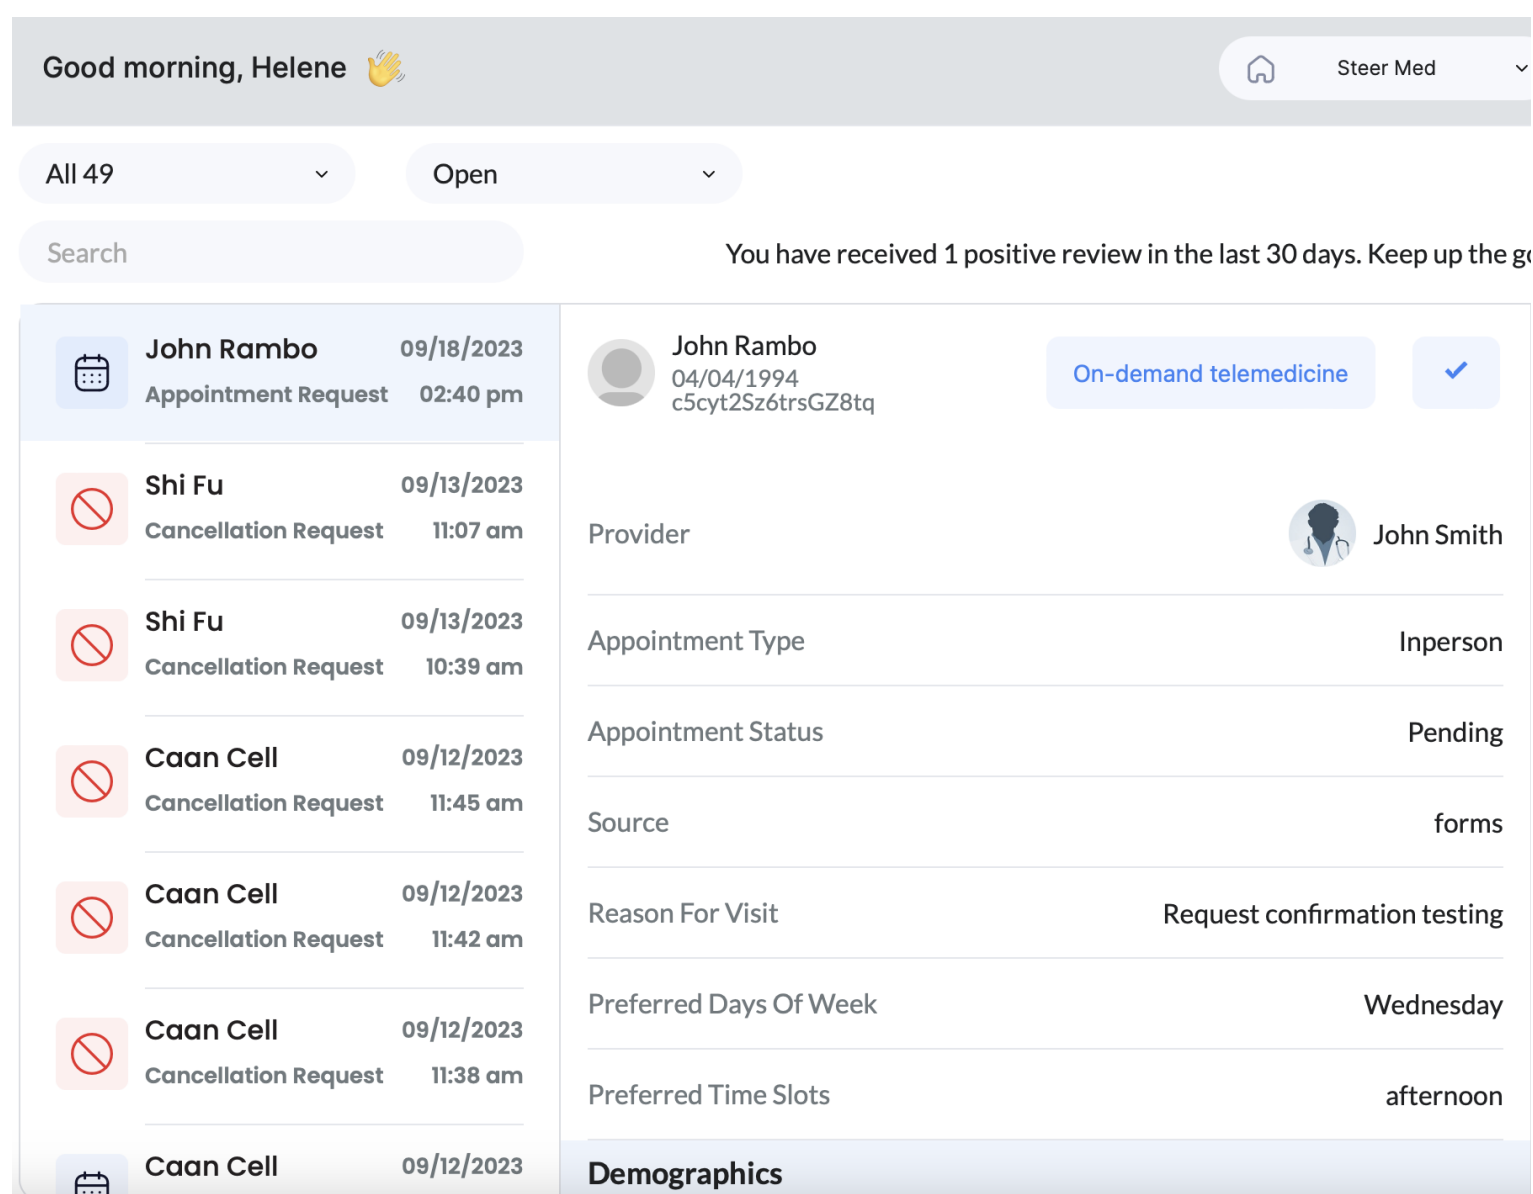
Good morning, Helene

Steer Med

All 49

Open

Search

You have received 1 positive review in the last 30 days. Keep up the g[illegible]

John Rambo 09/18/2023
Appointment Request 02:40 pm

Shi Fu 09/13/2023
Cancellation Request 11:07 am

Shi Fu 09/13/2023
Cancellation Request 10:39 am

Caan Cell 09/12/2023
Cancellation Request 11:45 am

Caan Cell 09/12/2023
Cancellation Request 11:42 am

Caan Cell 09/12/2023
Cancellation Request 11:38 am

Caan Cell 09/12/2023

John Rambo
04/04/1994
c5cyt2Sz6trsGZ8tq

On-demand telemedicine

| Provider | John Smith |
|---|---|
| Appointment Type | Inperson |
| Appointment Status | Pending |
| Source | forms |
| Reason For Visit | Request confirmation testing |
| Preferred Days Of Week | Wednesday |
| Preferred Time Slots | afternoon |

Demographics